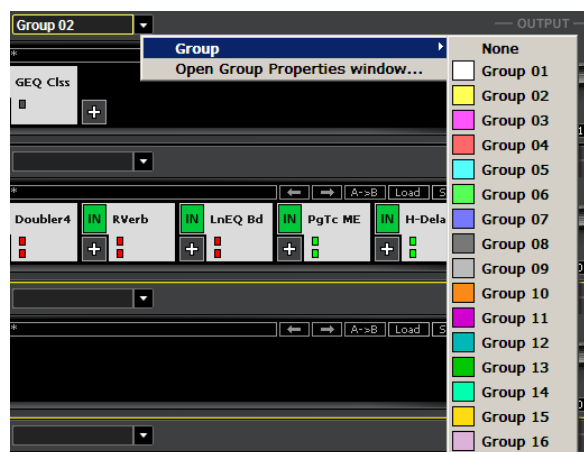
Group 02

OUTPUT

*

GEQ Clss

+

Group

Open Group Properties window...

None

Group 01

Group 02

Group 03

Group 04

Group 05

Group 06

Group 07

Group 08

Group 09

Group 10

Group 11

Group 12

Group 13

Group 14

Group 15

Group 16

*

A->B Load S

Doubler4

IN RVerb

IN LnEQ Bd

IN PgTc ME

IN H-Dela

+

+

+

+

*

A->B Load S